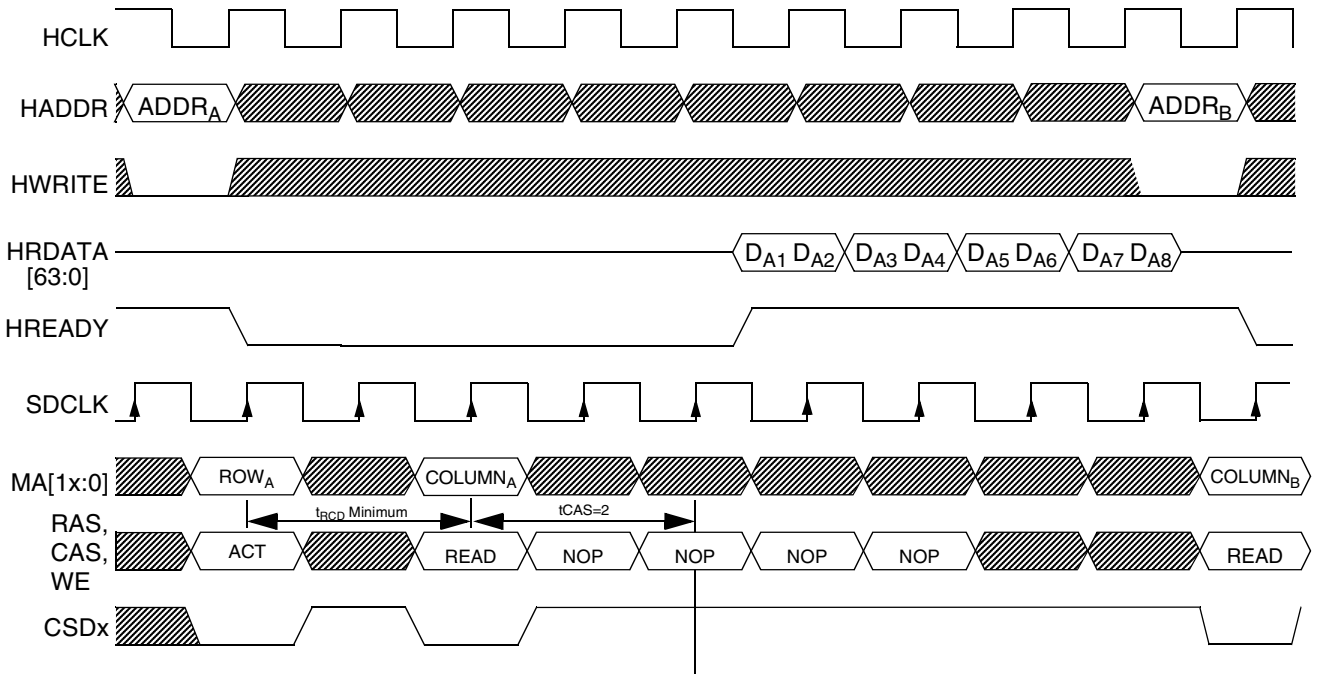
HCLK

HADDR $ADDR_A$ $ADDR_B$

HWRITE

HRDATA [63:0] $D_{A1}$ $D_{A2}$ $D_{A3}$ $D_{A4}$ $D_{A5}$ $D_{A6}$ $D_{A7}$ $D_{A8}$

HREADY

SDCLK

MA[1x:0] $ROW_A$ $COLUMN_A$ $COLUMN_B$

$t_{RCD}$ Minimum tCAS=2

RAS, CAS, WE ACT READ NOP NOP NOP NOP READ

CSDx